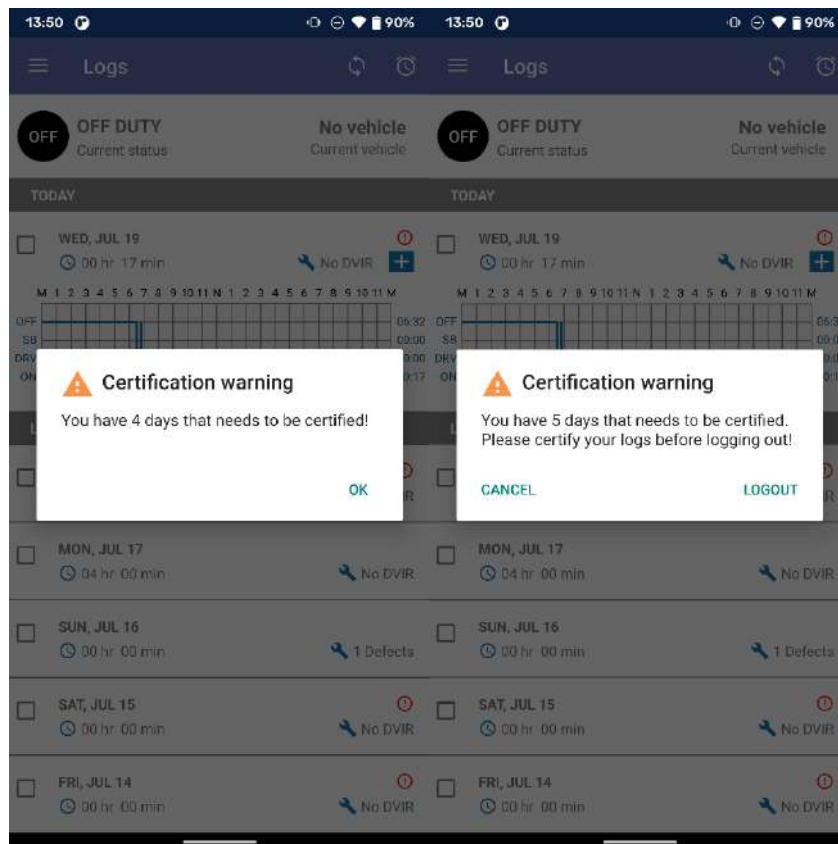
13:50 90%

Logs

OFF OFF DUTY Current status

No vehicle Current vehicle

TODAY

WED, JUL 19
00 hr 17 min
No DVIR

M 1 2 3 4 5 6 7 8 9 10 11 N 1 2 3 4 5 6 7 8 9 10 11 M

OFF 06:32
SB 00:00
DRV 00:00
ON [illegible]:17

Certification warning

You have 4 days that needs to be certified!

OK

MON, JUL 17
04 hr 00 min
No DVIR

SUN, JUL 16
00 hr 00 min
1 Defects

SAT, JUL 15
00 hr 00 min
No DVIR

FRI, JUL 14
00 hr 00 min
No DVIR

13:50 90%

Logs

OFF OFF DUTY Current status

No vehicle Current vehicle

TODAY

WED, JUL 19
00 hr 17 min
No DVIR

M 1 2 3 4 5 6 7 8 9 10 11 N 1 2 3 4 5 6 7 8 9 10 11 M

OFF
SB
DRV
ON

Certification warning

You have 5 days that needs to be certified. Please certify your logs before logging out!

CANCEL LOGOUT

MON, JUL 17
04 hr 00 min
No DVIR

SUN, JUL 16
00 hr 00 min
1 Defects

SAT, JUL 15
00 hr 00 min
No DVIR

FRI, JUL 14
00 hr 00 min
No DVIR